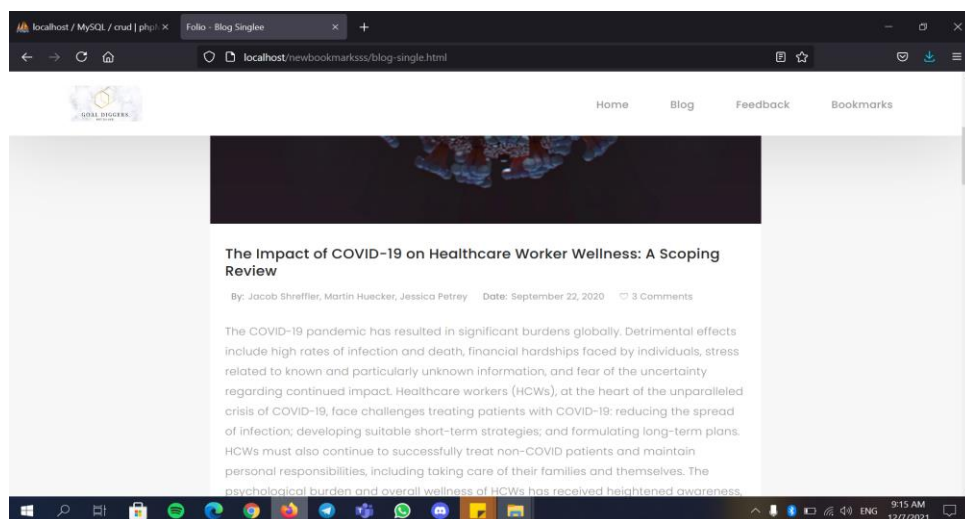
localhost / MySQL / crud | php ×

Folio - Blog Singlee ×

localhost/newbookmarksss/blog-single.html

GOAL DIGGERS

Home Blog Feedback Bookmarks

The Impact of COVID-19 on Healthcare Worker Wellness: A Scoping Review

By: Jacob Shreffler, Martin Huecker, Jessica Petrey Date: September 22, 2020 3 Comments

The COVID-19 pandemic has resulted in significant burdens globally. Detrimental effects include high rates of infection and death, financial hardships faced by individuals, stress related to known and particularly unknown information, and fear of the uncertainty regarding continued impact. Healthcare workers (HCWs), at the heart of the unparalleled crisis of COVID-19, face challenges treating patients with COVID-19: reducing the spread of infection; developing suitable short-term strategies; and formulating long-term plans. HCWs must also continue to successfully treat non-COVID patients and maintain personal responsibilities, including taking care of their families and themselves. The psychological burden and overall wellness of HCWs has received heightened awareness,

ENG 9:15 AM 12/7/2021